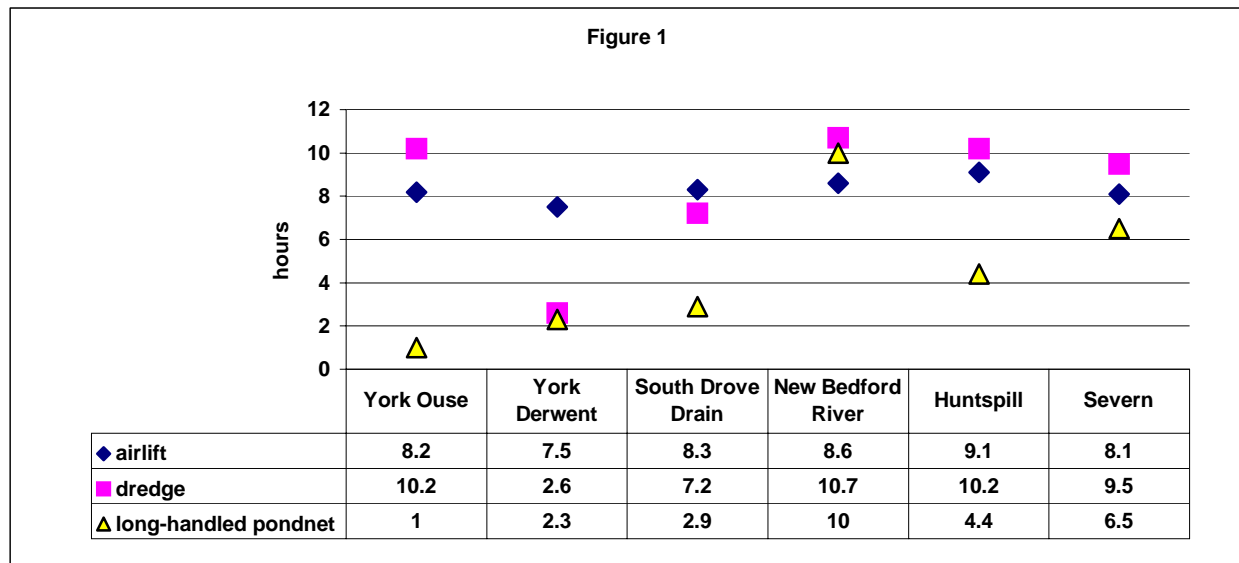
Figure 1

hours

12
10
8
6
4
2
0

| | York Ouse | York Derwent | South Drove Drain | New Bedford River | Huntspill | Severn |
|---|---|---|---|---|---|---|
| airlift | 8.2 | 7.5 | 8.3 | 8.6 | 9.1 | 8.1 |
| dredge | 10.2 | 2.6 | 7.2 | 10.7 | 10.2 | 9.5 |
| long-handled pondnet | 1 | 2.3 | 2.9 | 10 | 4.4 | 6.5 |